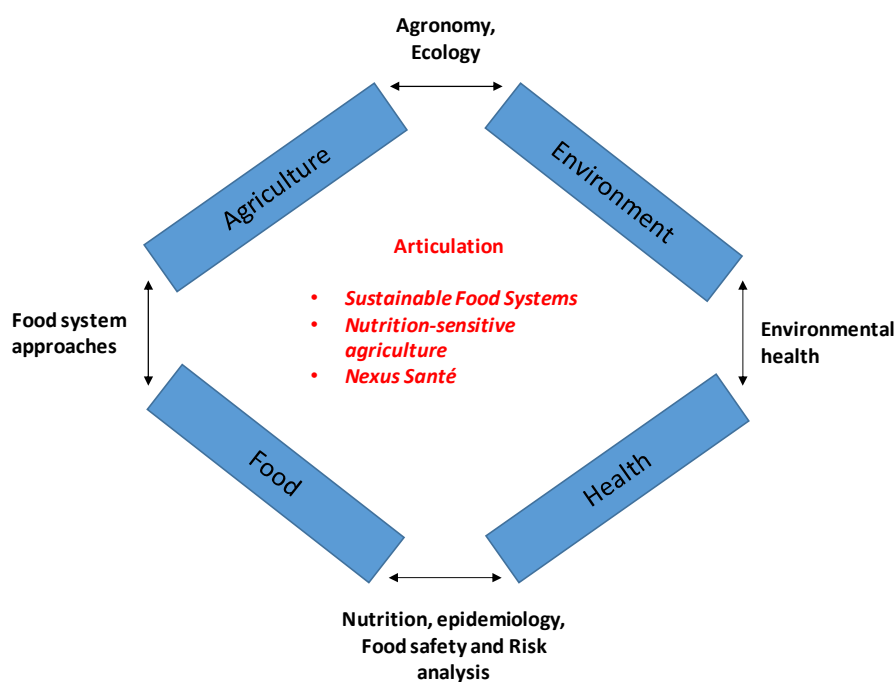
Agronomy, Ecology

Agriculture

Environment

Articulation

- Sustainable Food Systems
- Nutrition-sensitive agriculture
- Nexus Santé

Food system approaches

Environmental health

Food

Health

Nutrition, epidemiology, Food safety and Risk analysis